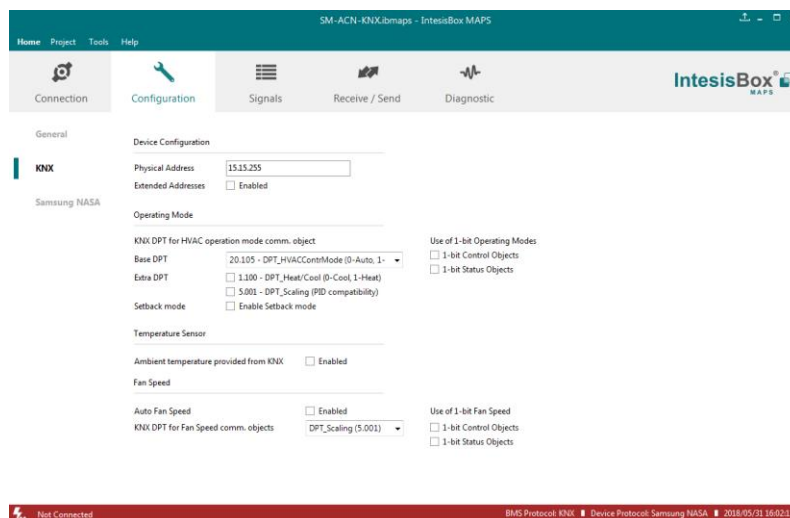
SM-ACN-KNX.ibmaps - IntesisBox MAPS

Home Project Tools Help

Connection Configuration Signals Receive / Send Diagnostic

IntesisBox® MAPS

General

KNX

Samsung NASA

Device Configuration

Physical Address 15.15.255

Extended Addresses Enabled

Operating Mode

KNX DPT for HVAC operation mode comm. object

Base DPT 20.105 - DPT_HVACContrMode (0-Auto, 1-

Extra DPT 1.100 - DPT_Heat/Cool (0-Cool, 1-Heat)

5.001 - DPT_Scaling (PID compatibility)

Setback mode Enable Setback mode

Use of 1-bit Operating Modes

1-bit Control Objects

1-bit Status Objects

Temperature Sensor

Ambient temperature provided from KNX Enabled

Fan Speed

Auto Fan Speed Enabled

KNX DPT for Fan Speed comm. objects DPT_Scaling (5.001)

Use of 1-bit Fan Speed

1-bit Control Objects

1-bit Status Objects

Not Connected

BMS Protocol: KNX Device Protocol: Samsung NASA 2018/05/31 16:02:1